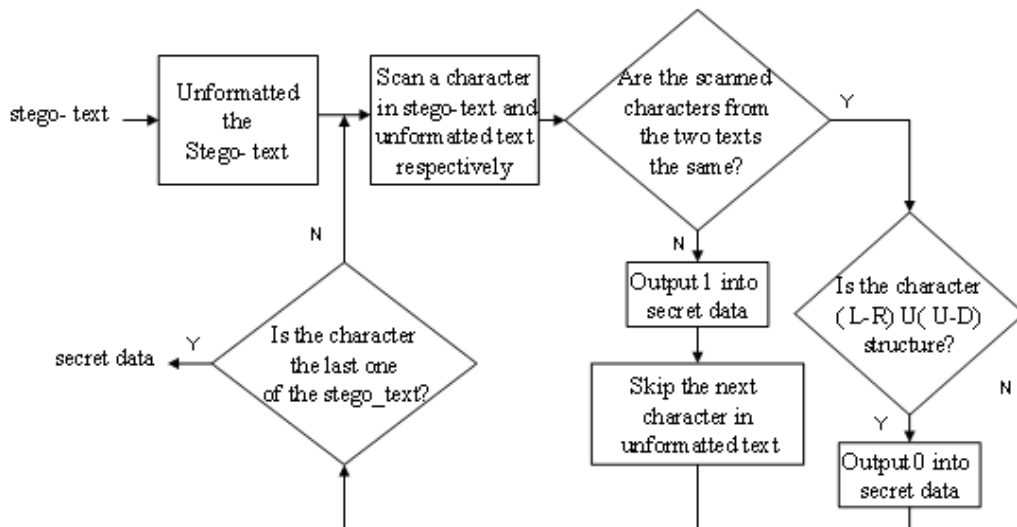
stego- text

Unformatted the Stego- text

Scan a character in stego-text and unformatted text respectively

Are the scanned characters from the two texts the same?

Y

N

Output 1 into secret data

Skip the next character in unformatted text

Is the character ( L-R) U( U-D) structure?

N

Y

Output 0 into secret data

N

Is the character the last one of the stego_text?

Y

secret data